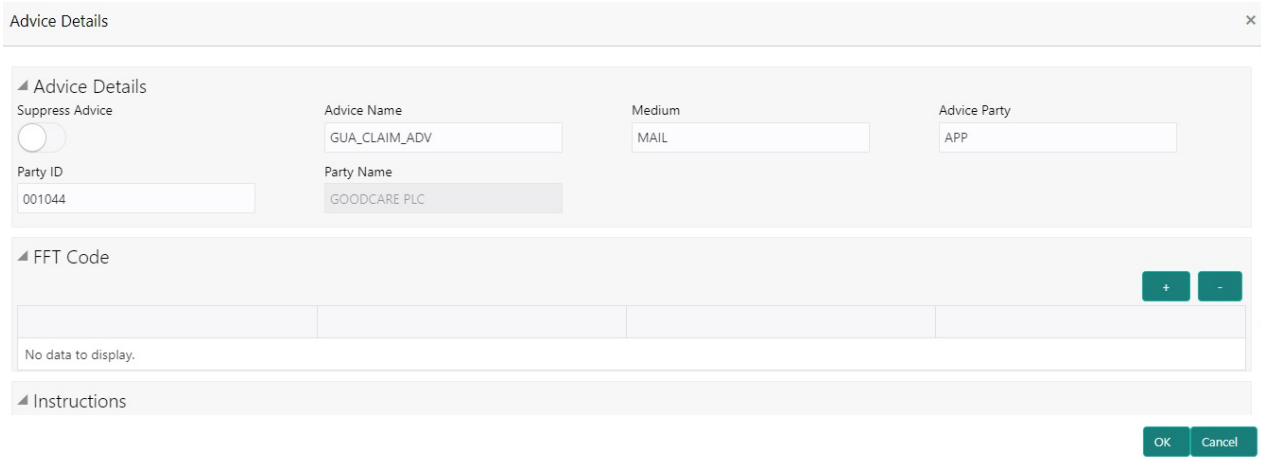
Advice Details

×

Advice Details

Suppress Advice

Advice Name
GUA_CLAIM_ADV

Medium
MAIL

Advice Party
APP

Party ID
001044

Party Name
GOODCARE PLC

FFT Code

+ -

| | | | |
|---|---|---|---|
| No data to display. | | | |

Instructions

OK Cancel